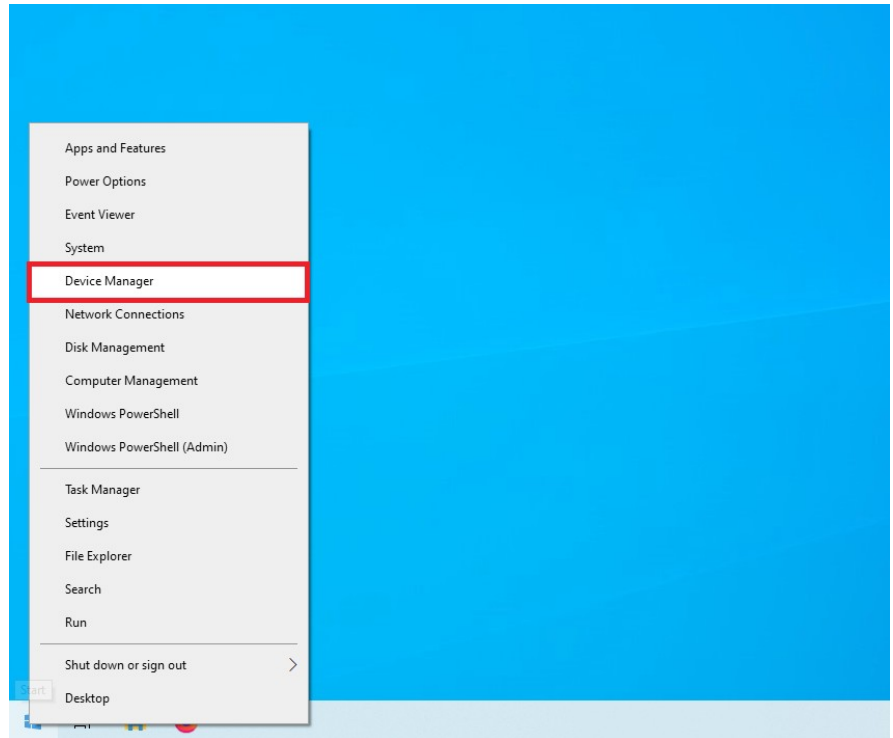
Apps and Features
Power Options
Event Viewer
System
Device Manager
Network Connections
Disk Management
Computer Management
Windows PowerShell
Windows PowerShell (Admin)

Task Manager
Settings
File Explorer
Search
Run

Shut down or sign out >
Start
Desktop